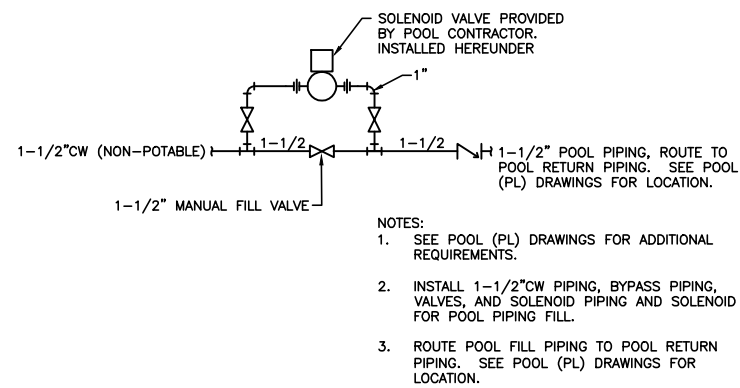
SOLENOID VALVE PROVIDED BY POOL CONTRACTOR. INSTALLED HEREUNDER

1"

1-1/2"CW (NON-POTABLE)

1-1/2

1-1/2

1-1/2" POOL PIPING, ROUTE TO POOL RETURN PIPING. SEE POOL (PL) DRAWINGS FOR LOCATION.

1-1/2" MANUAL FILL VALVE

NOTES:
1. SEE POOL (PL) DRAWINGS FOR ADDITIONAL REQUIREMENTS.

2. INSTALL 1-1/2"CW PIPING, BYPASS PIPING, VALVES, AND SOLENOID PIPING AND SOLENOID FOR POOL PIPING FILL.

3. ROUTE POOL FILL PIPING TO POOL RETURN PIPING. SEE POOL (PL) DRAWINGS FOR LOCATION.